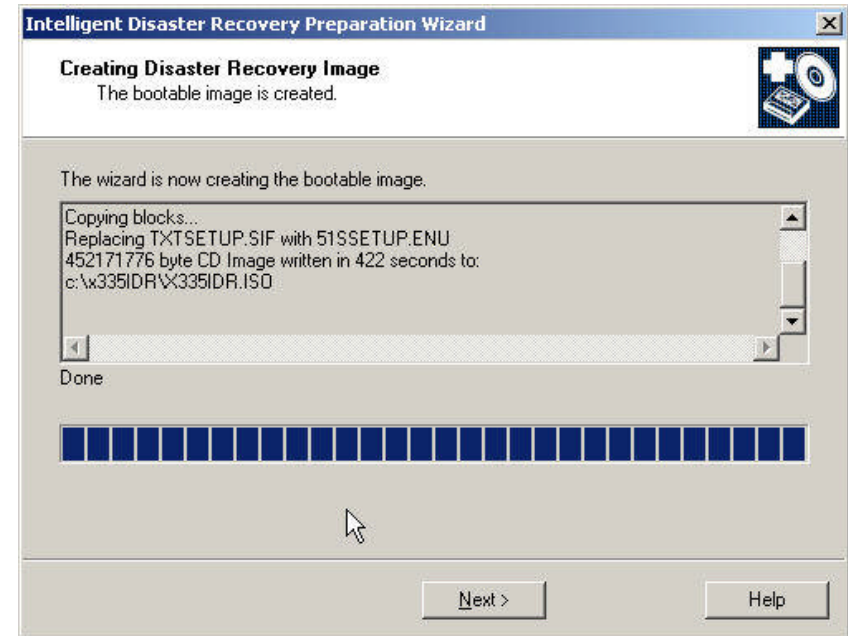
Intelligent Disaster Recovery Preparation Wizard

Creating Disaster Recovery Image
The bootable image is created.

The wizard is now creating the bootable image.

Copying blocks...
Replacing TXTSETUP.SIF with 51SSETUP.ENU
452171776 byte CD Image written in 422 seconds to:
c:\x335IDR\X335IDR.ISO

Done

Next >

Help